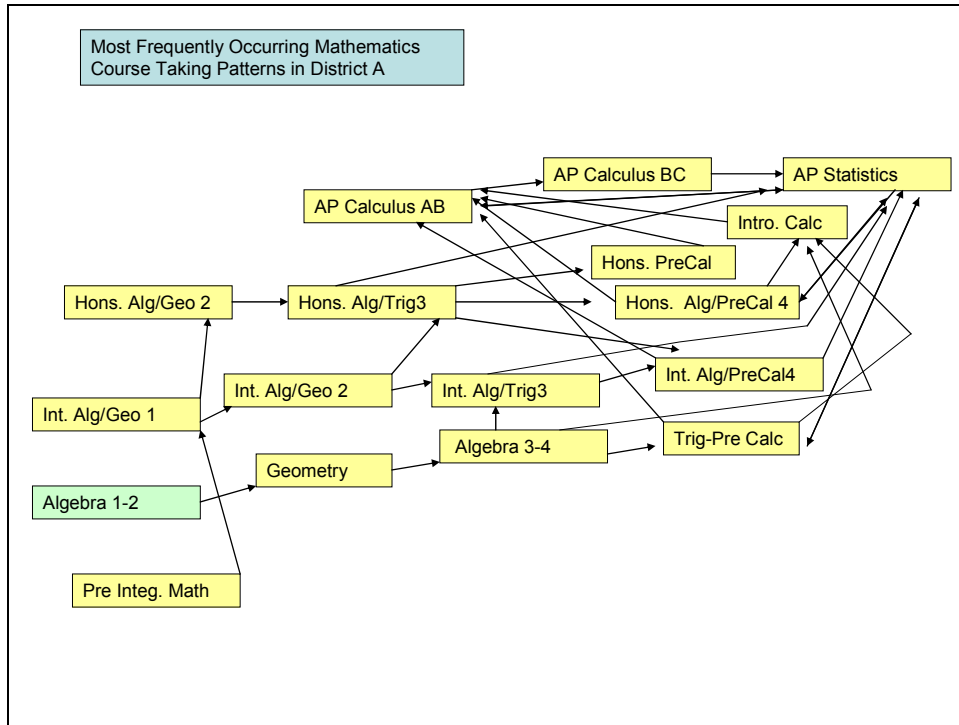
Most Frequently Occurring Mathematics Course Taking Patterns in District A

AP Calculus BC

AP Statistics

AP Calculus AB

Intro. Calc

Hons. PreCal

Hons. Alg/Geo 2

Hons. Alg/Trig3

Hons. Alg/PreCal 4

Int. Alg/Geo 2

Int. Alg/Trig3

Int. Alg/PreCal4

Int. Alg/Geo 1

Algebra 3-4

Trig-Pre Calc

Geometry

Algebra 1-2

Pre Integ. Math